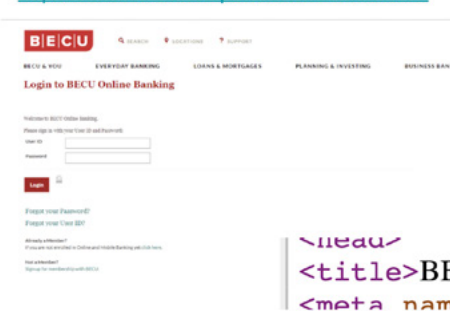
BECU

SEARCH LOCATIONS SUPPORT

BECU & YOU EVERYDAY BANKING LOANS & MORTGAGES PLANNING & INVESTING BUSINESS BAN

Login to BECU Online Banking

Welcome to BECU Online Banking.

Please sign in with your User ID and Password.

User ID

Password

Login

Forgot your Password?

Forgot your User ID?

Already a Member?
If you are not enrolled in Online and Mobile Banking yet click here.

Not a Member?
Signup for membership with BECU

<head>

<title>BE

<meta nam